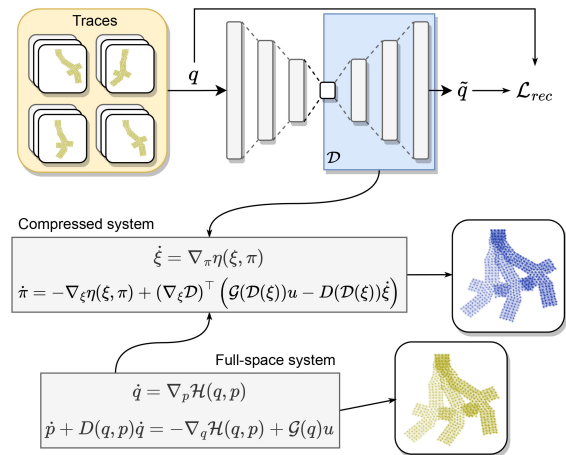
Traces

$q$

$\mathcal{D}$

$\tilde{q}$

$\mathcal{L}_{rec}$

Compressed system

$\dot{\xi} = \nabla_{\pi}\eta(\xi, \pi)$

$\dot{\pi} = -\nabla_{\xi}\eta(\xi, \pi) + (\nabla_{\xi}\mathcal{D})^{\top}\left(\mathcal{G}(\mathcal{D}(\xi))u - D(\mathcal{D}(\xi))\dot{\xi}\right)$

Full-space system

$\dot{q} = \nabla_{p}\mathcal{H}(q, p)$

$\dot{p} + D(q, p)\dot{q} = -\nabla_{q}\mathcal{H}(q, p) + \mathcal{G}(q)u$